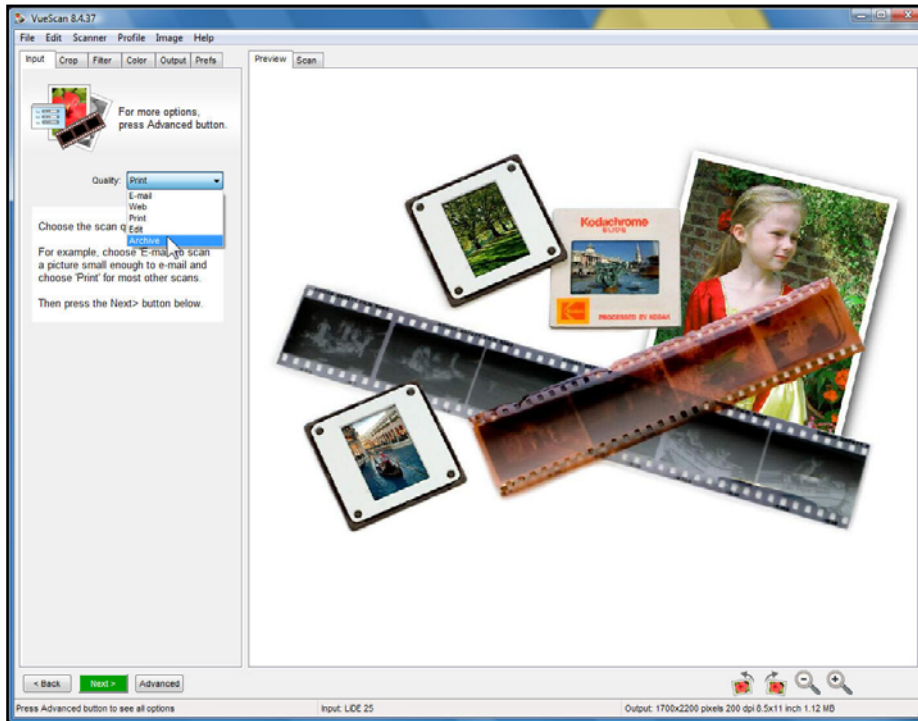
VueScan 8.4.37

File Edit Scanner Profile Image Help

Input Crop Filter Color Output Prefs

For more options, press Advanced button.

Quality: Print

E-mail
Web
Print
Edit
Archive

Choose the scan q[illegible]

For example, choose 'E-mail' to scan a picture small enough to e-mail and choose 'Print' for most other scans.

Then press the Next> button below.

Preview Scan

Kodachrome
SLIDE
PROCESSED BY KODAK

< Back Next > Advanced

Press Advanced button to see all options

Input: LiDE 25

Output: 1700x2200 pixels 200 dpi 8.5x11 inch 1.12 MB